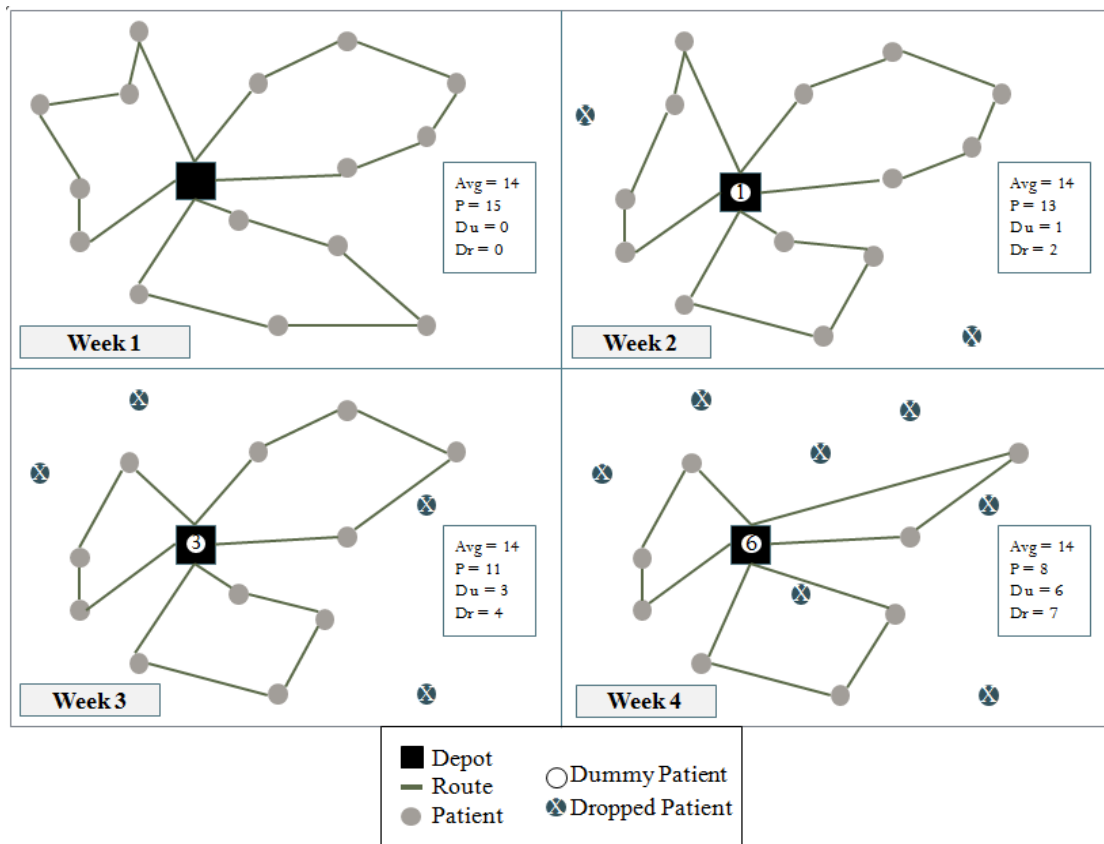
Avg = 14
P = 15
Du = 0
Dr = 0

Week 1

1

Avg = 14
P = 13
Du = 1
Dr = 2

Week 2

3

Avg = 14
P = 11
Du = 3
Dr = 4

Week 3

6

Avg = 14
P = 8
Du = 6
Dr = 7

Week 4

Depot
Route
Patient
Dummy Patient
Dropped Patient